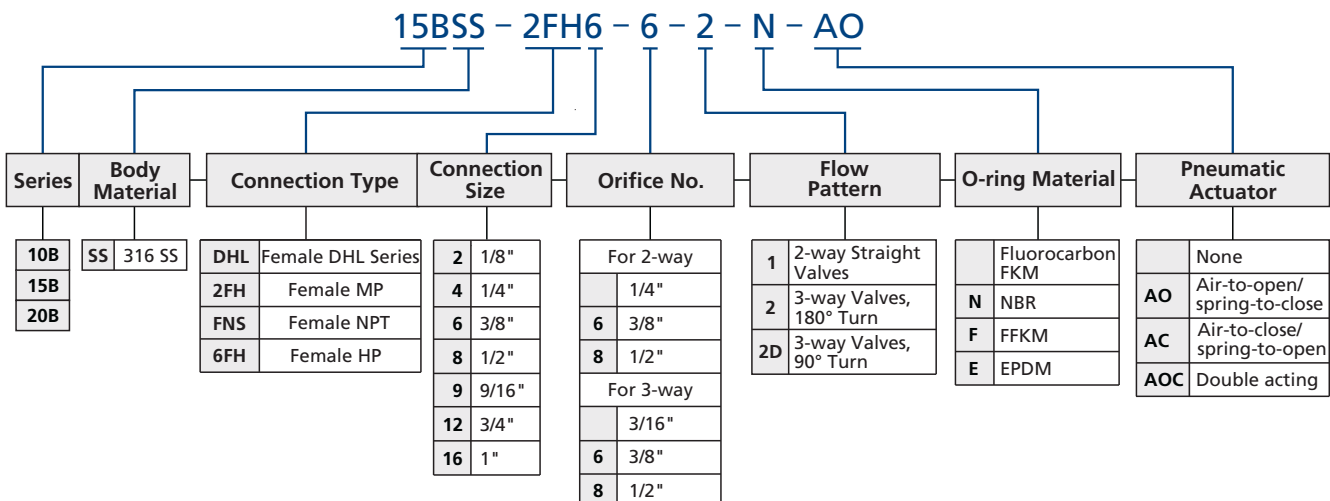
15BSS – 2FH6 – 6 – 2 – N – AO

Series

| 10B |
|---|
| 15B |
| 20B |

Body Material

| SS | 316 SS |
|---|---|

Connection Type

| DHL | Female DHL Series |
|---|---|
| 2FH | Female MP |
| FNS | Female NPT |
| 6FH | Female HP |

Connection Size

| 2 | 1/8" |
|---|---|
| 4 | 1/4" |
| 6 | 3/8" |
| 8 | 1/2" |
| 9 | 9/16" |
| 12 | 3/4" |
| 16 | 1" |

Orifice No.

| For 2-way | |
|---|---|
| | 1/4" |
| 6 | 3/8" |
| 8 | 1/2" |
| For 3-way | |
| | 3/16" |
| 6 | 3/8" |
| 8 | 1/2" |

Flow Pattern

| 1 | 2-way Straight Valves |
|---|---|
| 2 | 3-way Valves, 180° Turn |
| 2D | 3-way Valves, 90° Turn |

O-ring Material

| | Fluorocarbon FKM |
|---|---|
| N | NBR |
| F | FFKM |
| E | EPDM |

Pneumatic Actuator

| | None |
|---|---|
| AO | Air-to-open/ spring-to-close |
| AC | Air-to-close/ spring-to-open |
| AOC | Double acting |